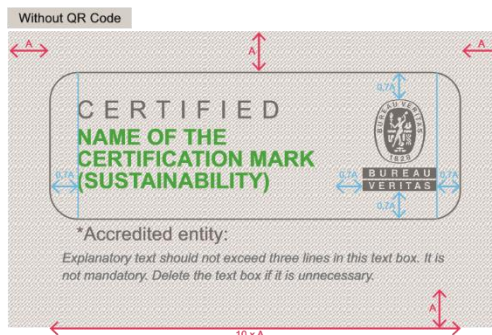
Without QR Code

A

A

A

0,7A

CERTIFIED

NAME OF THE CERTIFICATION MARK (SUSTAINABILITY)

0,7A

0,7A

0,7A

BUREAU VERITAS

1828

BUREAU VERITAS

0,7A

*Accredited entity:

Explanatory text should not exceed three lines in this text box. It is not mandatory. Delete the text box if it is unnecessary.

A

10 x A